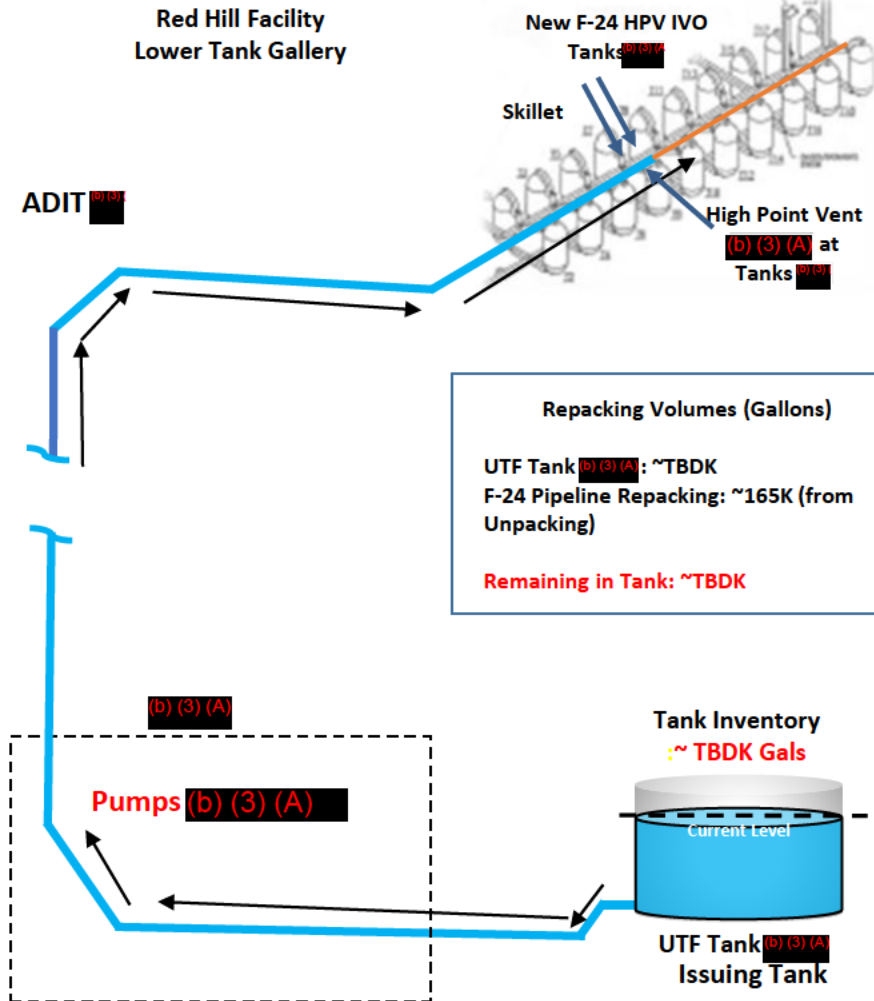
Red Hill Facility
Lower Tank Gallery

New F-24 HPV IVO Tanks (b) (3) (A)

Skillet

ADIT (b) (3) (A)

High Point Vent (b) (3) (A) at Tanks (b) (3) (A)

Repacking Volumes (Gallons)

UTF Tank (b) (3) (A): ~TBDK
F-24 Pipeline Repacking: ~165K (from Unpacking)

Remaining in Tank: ~TBDK

(b) (3) (A)

Pumps (b) (3) (A)

Tank Inventory
:~ TBDK Gals

Current Level

UTF Tank (b) (3) (A)
Issuing Tank